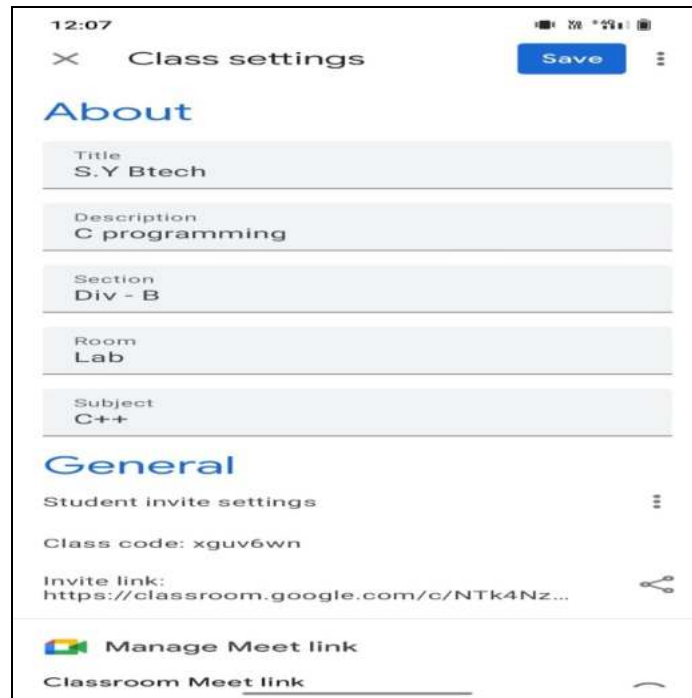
12:07

Class settings

Save

About

Title
S.Y Btech

Description
C programming

Section
Div - B

Room
Lab

Subject
C++

General

Student invite settings

Class code: xguv6wn

Invite link:
https://classroom.google.com/c/NTk4Nz...

Manage Meet link

Classroom Meet link